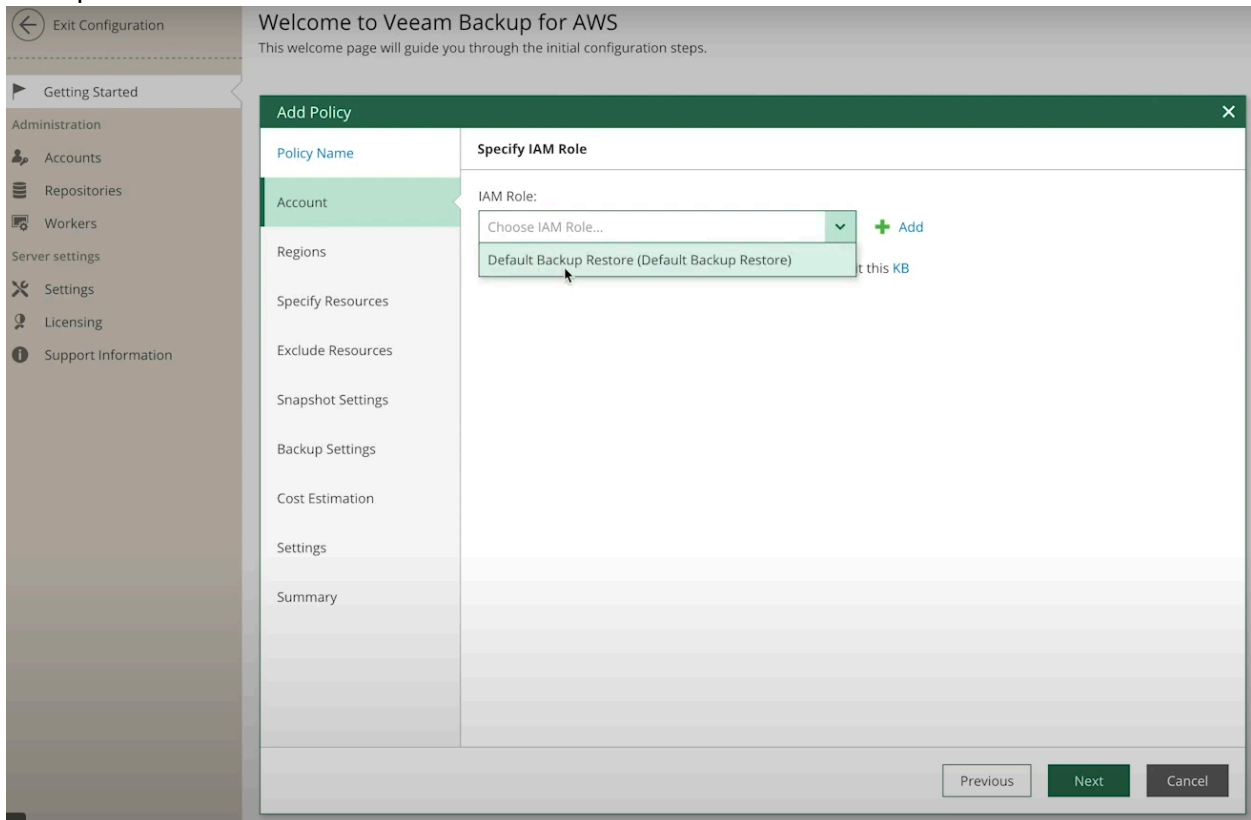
Exit Configuration

Getting Started
Administration
Accounts
Repositories
Workers
Server settings
Settings
Licensing
Support Information

Welcome to Veeam Backup for AWS
This welcome page will guide you through the initial configuration steps.

Add Policy

Policy Name
Account
Regions
Specify Resources
Exclude Resources
Snapshot Settings
Backup Settings
Cost Estimation
Settings
Summary

Specify IAM Role

IAM Role:
Choose IAM Role...
Add
Default Backup Restore (Default Backup Restore)
t this KB

Previous
Next
Cancel